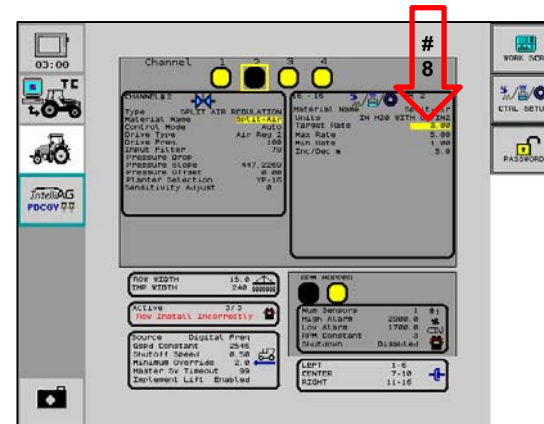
03:00

TC

IntelliAG
PDCGV

Channel 1 2 3 4

#
8

CHANNEL# 2
Type SPLIT AIR REGULATION
Material Name Split-Air
Control Mode Auto
Drive Type Air Reg 2
Drive Freq 100
Input Filter 70
Pressure Drop
Pressure Slope 447.2260
Pressure Offset 0.00
Planter Selection YP-16
Sensitivity Adjust 0

16 - 16
Material Name Split-Air
Units IN H2O WITH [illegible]
Target Rate 3.00
Max Rate 5.00
Min Rate 1.00
Inc/Dec % 5.0

ROW WIDTH 15.0
IMP WIDTH 240

Active 3/3
Row Install Incorrectly

Source Digital Freq
GSPd Constant 2546
Shutoff Speed 0.50
Minimum Override 2.0
Master Sw Timeout 99
Implement Lift Enabled

RPM MONITOR
Num Sensors 1
High Alarm 2000.0
Low Alarm 1700.0
RPM Constant 3
Shutdown Disabled

LEFT 1-6
CENTER 7-10
RIGHT 11-16

WORK SCR
CTRL SETUP
PASSWORD